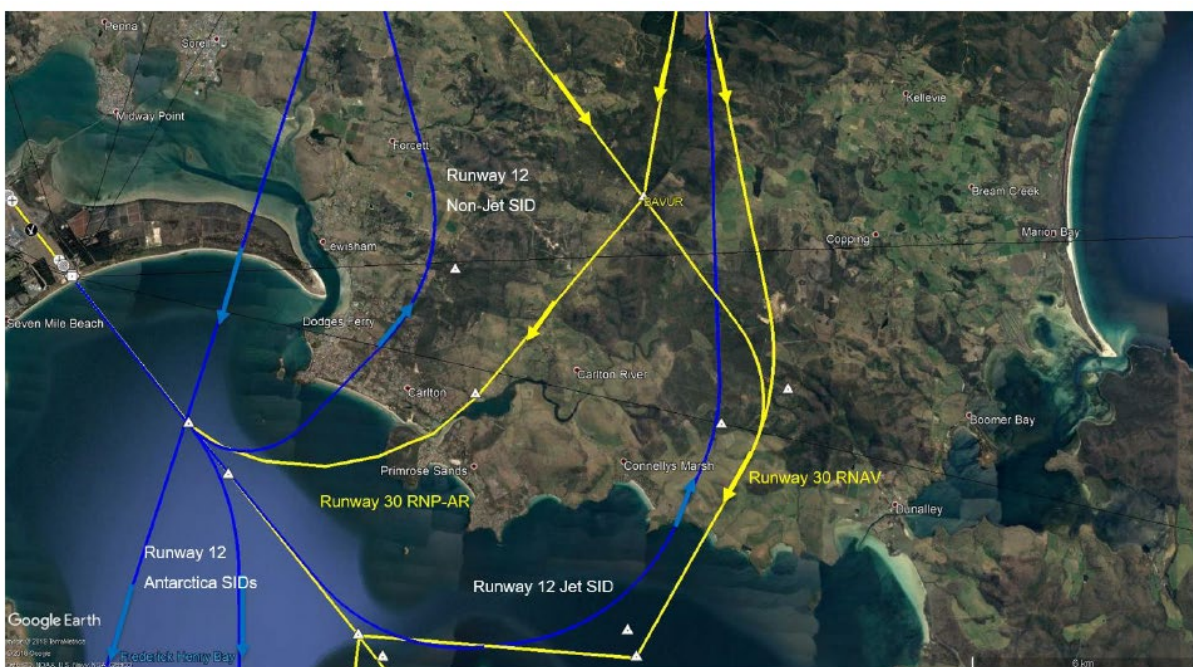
Penna
Sorell
Midway Point
Forcett
Runway 12
Non-Jet SID
BAVUR
Kellevie
Bream Creek
Copping
Marion Bay
Lewisham
Seven Mile Beach
Dodges Ferry
Carlton River
Carlton
Boomer Bay
Primrose Sands
Connellys Marsh
Runway 30 RNAV
Runway 30 RNP-AR
Dunalley
Runway 12
Antarctica SIDs
Runway 12 Jet SID
Google Earth
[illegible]
Frederick Henry Bay
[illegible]